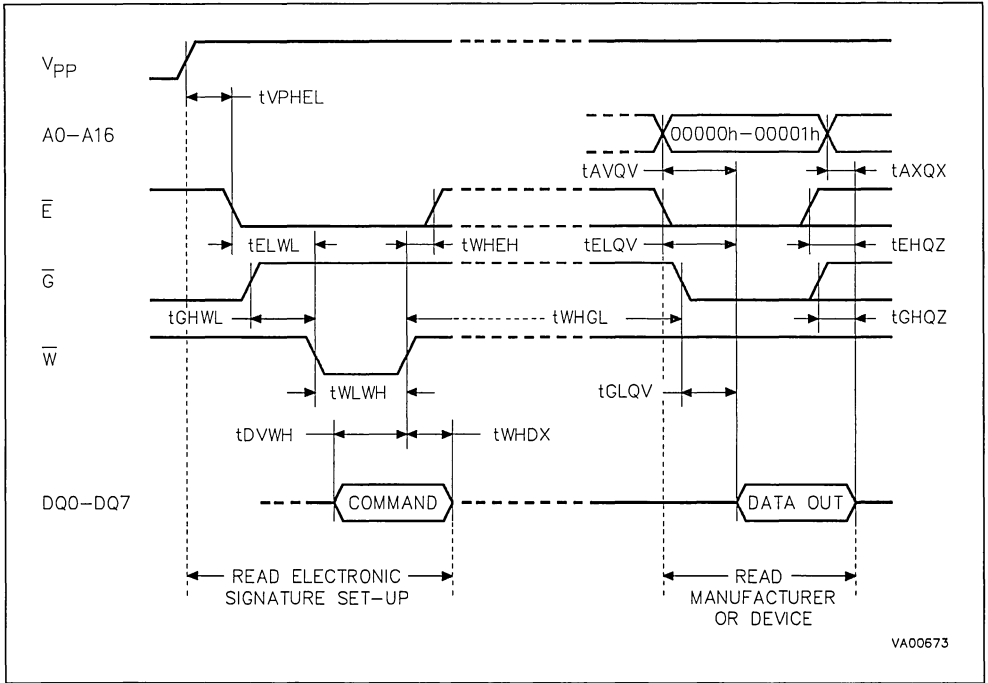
$V_{PP}$

tVPHEL

A0-A16

00000h-00001h

tAVQV

tAXQX

$\overline{E}$

tELWL

tWHEH

tELQV

tEHQZ

$\overline{G}$

tGHWL

tWHGL

tGHQZ

$\overline{W}$

tWLWH

tGLQV

tDVWH

tWHDX

DQ0-DQ7

COMMAND

DATA OUT

READ ELECTRONIC SIGNATURE SET-UP

READ MANUFACTURER OR DEVICE

VA00673